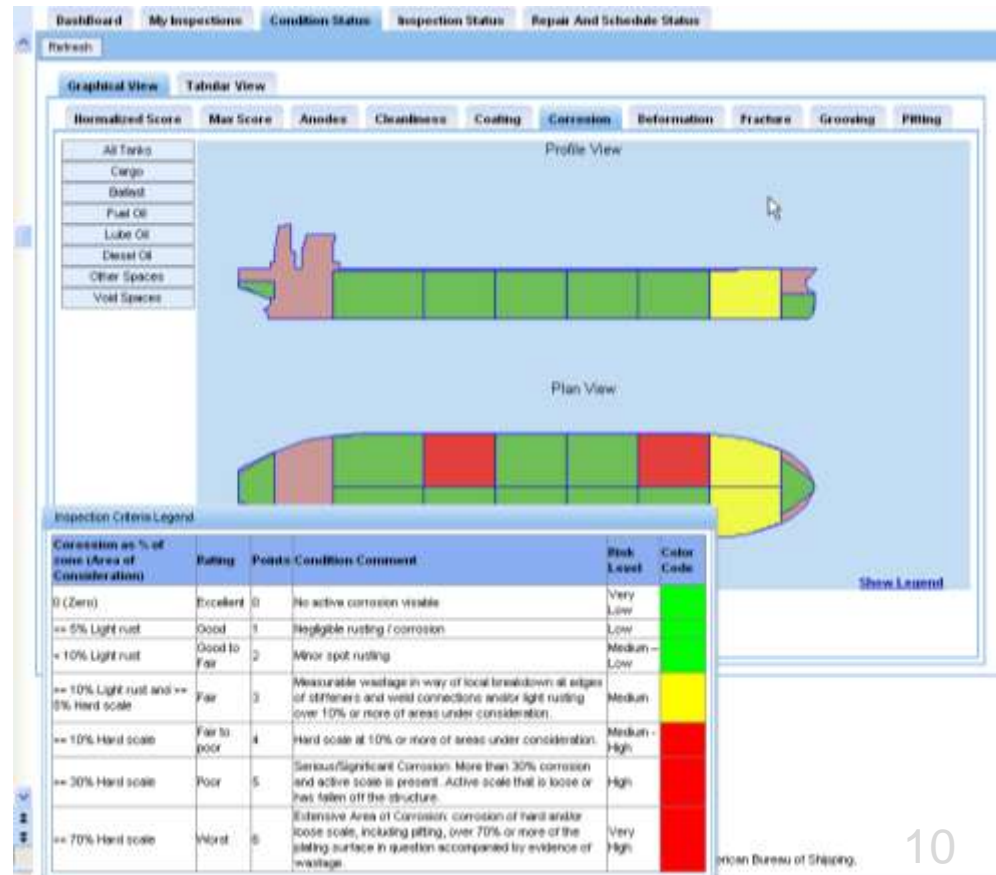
Dashboard | My Inspections | Condition Status | Inspection Status | Repair And Schedule Status

Refresh

Graphical View | Tabular View

Normalized Score | Max Score | Anodes | Cleanliness | Coating | Corrosion | Deformation | Fracture | Grooving | Pitting

All Tanks
Cargo
Ballast
Fuel Oil
Lube Oil
Diesel Oil
Other Spaces
Void Spaces

Profile View

Plan View

Show Legend

Inspection Criteria Legend

| Corrosion as % of zone (Area of Consideration) | Rating | Points | Condition Comment | Risk Level | Color Code |
|---|---|---|---|---|---|
| 0 (Zero) | Excellent | 0 | No active corrosion visable | Very Low | |
| <= 5% Light rust | Good | 1 | Negligible rusting / corrosion | Low | |
| < 10% Light rust | Good to Fair | 2 | Minor spot rusting | Medium – Low | |
| >= 10% Light rust and >= 5% Hard scale | Fair | 3 | Measurable wastage in way of local breakdown at edges of stiffeners and weld connections and/or light rusting over 10% or more of areas under consideration. | Medium | |
| >= 10% Hard scale | Fair to poor | 4 | Hard scale at 10% or more of areas under consideration. | Medium - High | |
| >= 30% Hard scale | Poor | 5 | Serious/Significant Corrosion: More than 30% corrosion and active scale is present. Active scale that is loose or has fallen off the structure. | High | |
| >= 70% Hard scale | Worst | 6 | Extensive Area of Corrosion: corrosion of hard and/or loose scale, including pitting, over 70% or more of the plating surface in question accompanied by evidence of wastage. | Very High | |

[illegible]erican Bureau of Shipping.

10